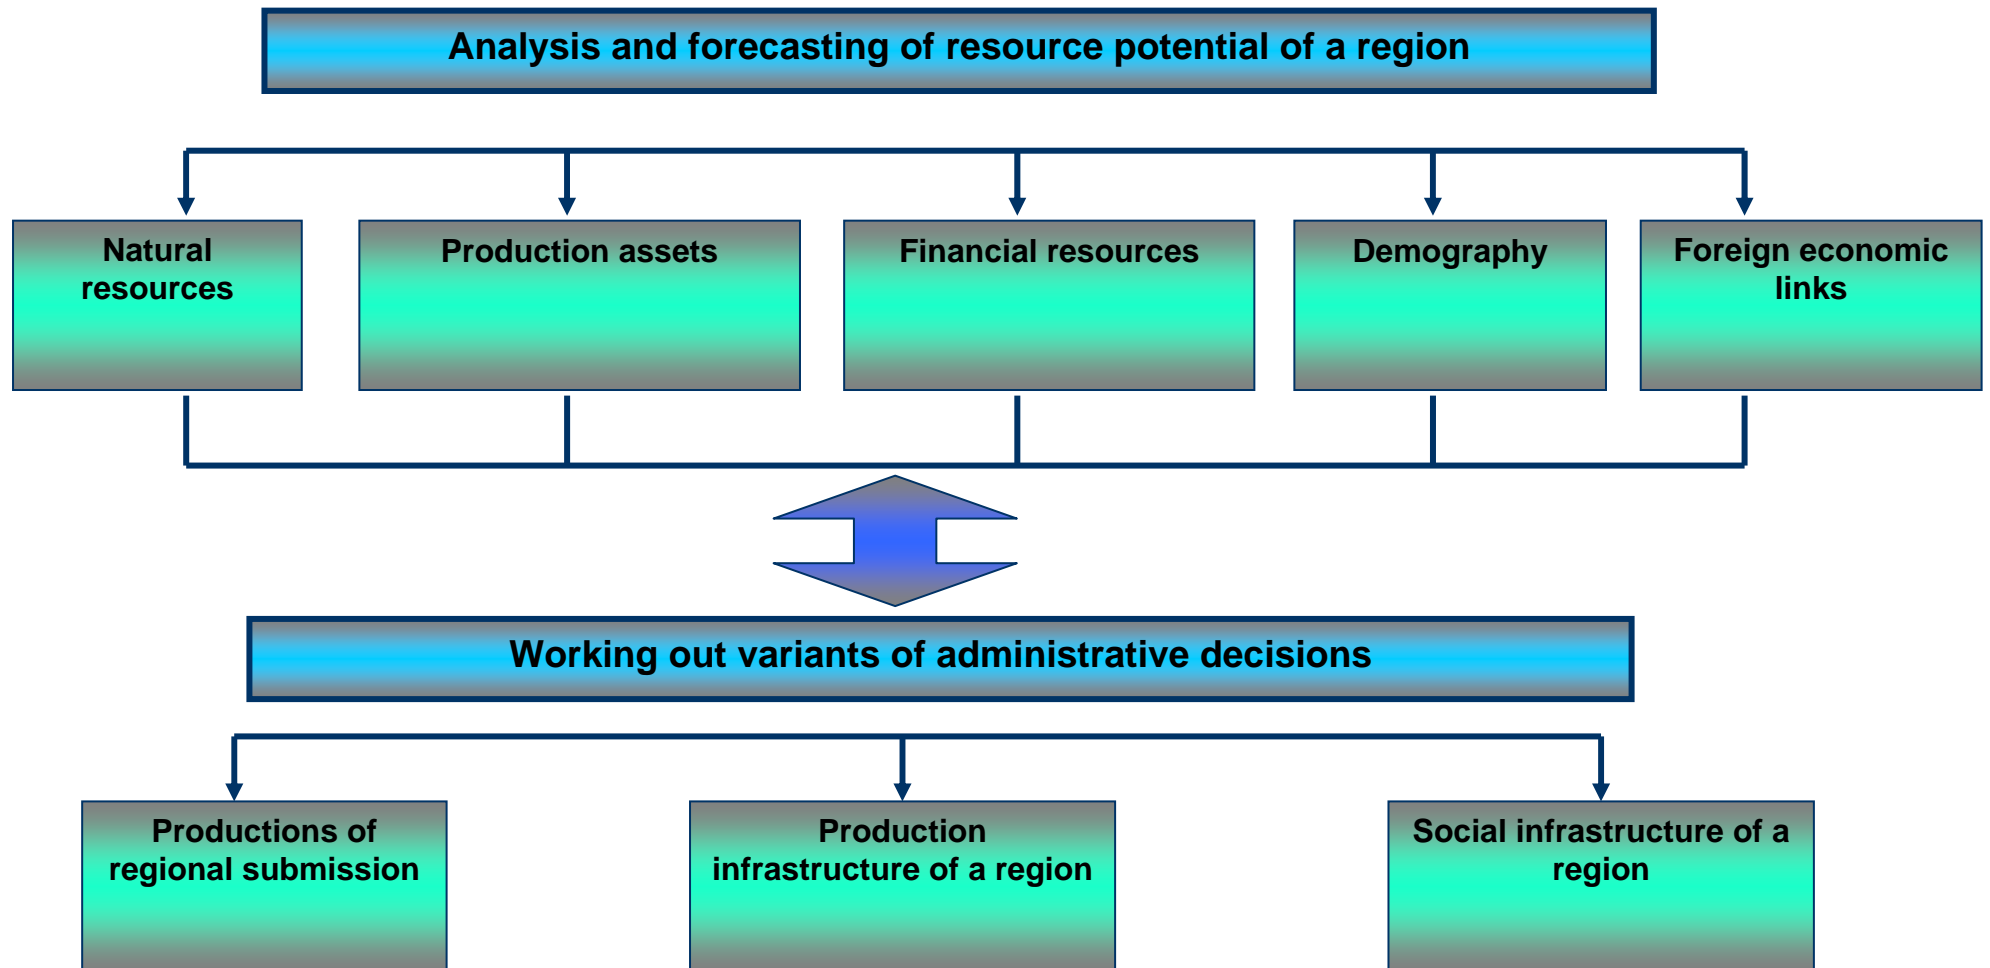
Analysis and forecasting of resource potential of a region

Natural resources

Production assets

Financial resources

Demography

Foreign economic links

Working out variants of administrative decisions

Productions of regional submission

Production infrastructure of a region

Social infrastructure of a region